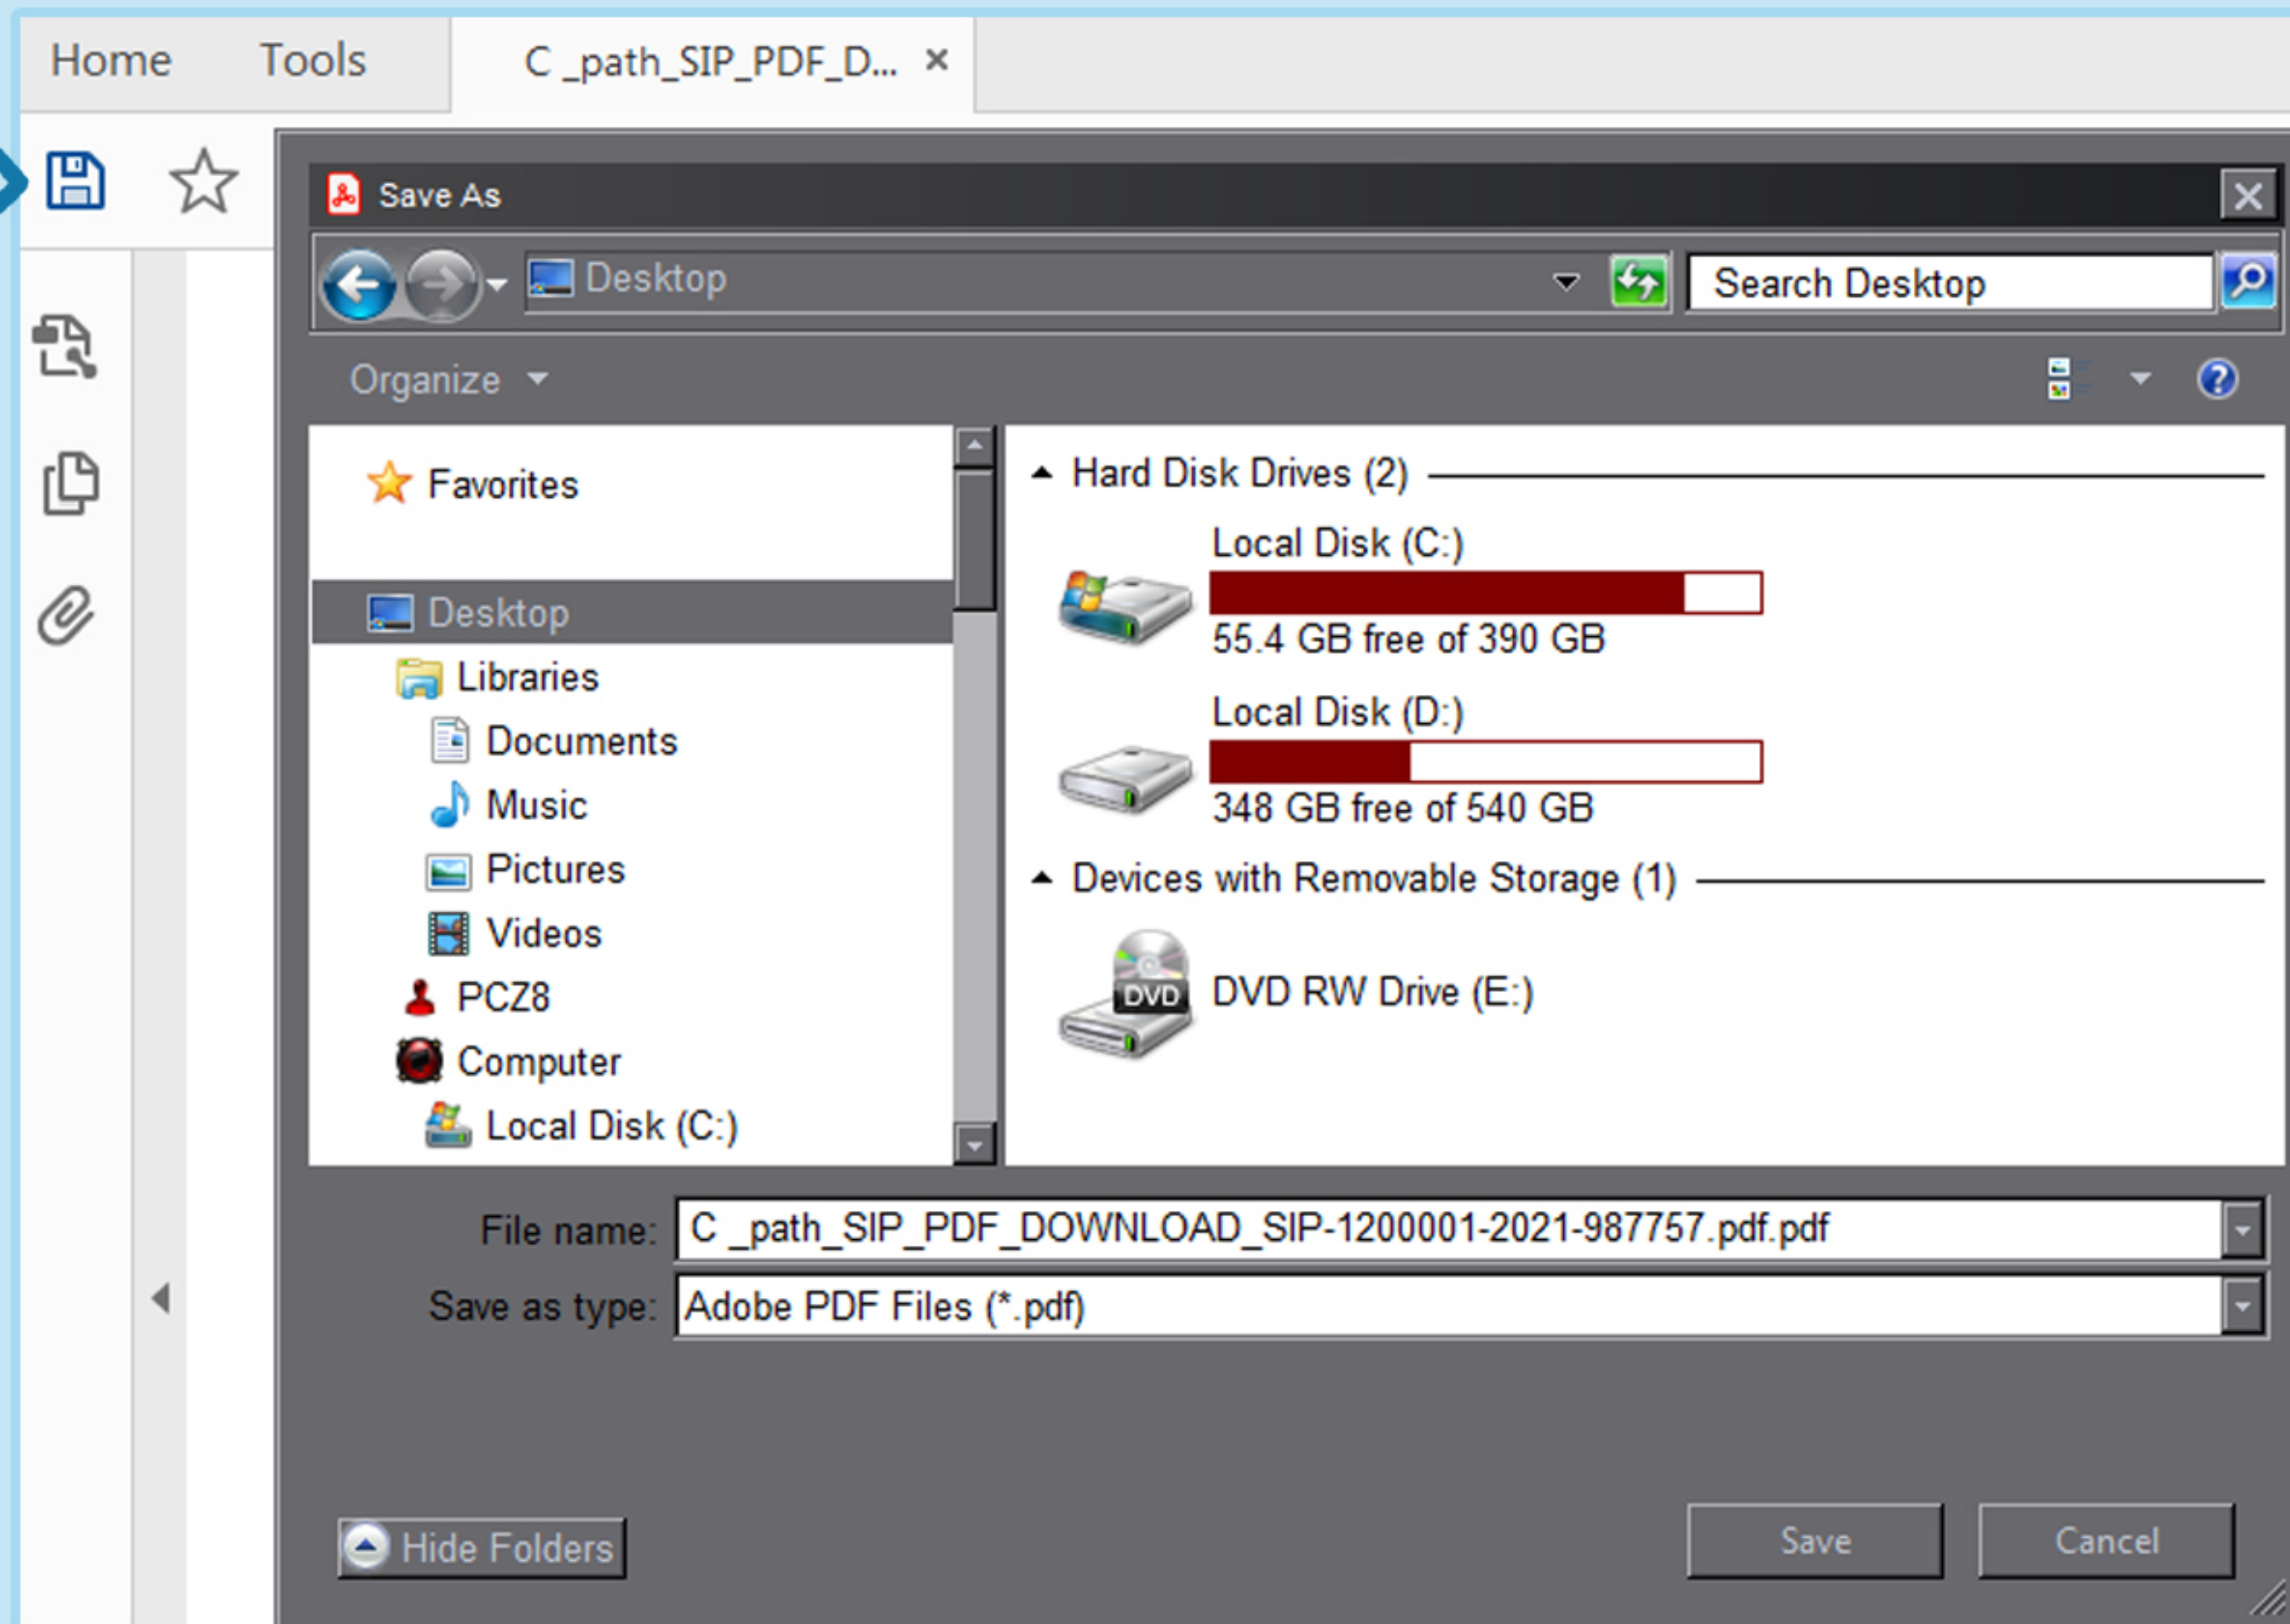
Home Tools C _path_SIP_PDF_D... ×

Save As

Desktop

Search Desktop

Organize

Favorites

Desktop

Libraries

Documents

Music

Pictures

Videos

PCZ8

Computer

Local Disk (C:)

Hard Disk Drives (2)

Local Disk (C:)

55.4 GB free of 390 GB

Local Disk (D:)

348 GB free of 540 GB

Devices with Removable Storage (1)

DVD

DVD RW Drive (E:)

File name: C _path_SIP_PDF_DOWNLOAD_SIP-1200001-2021-987757.pdf.pdf

Save as type: Adobe PDF Files (*.pdf)

Hide Folders

Save

Cancel